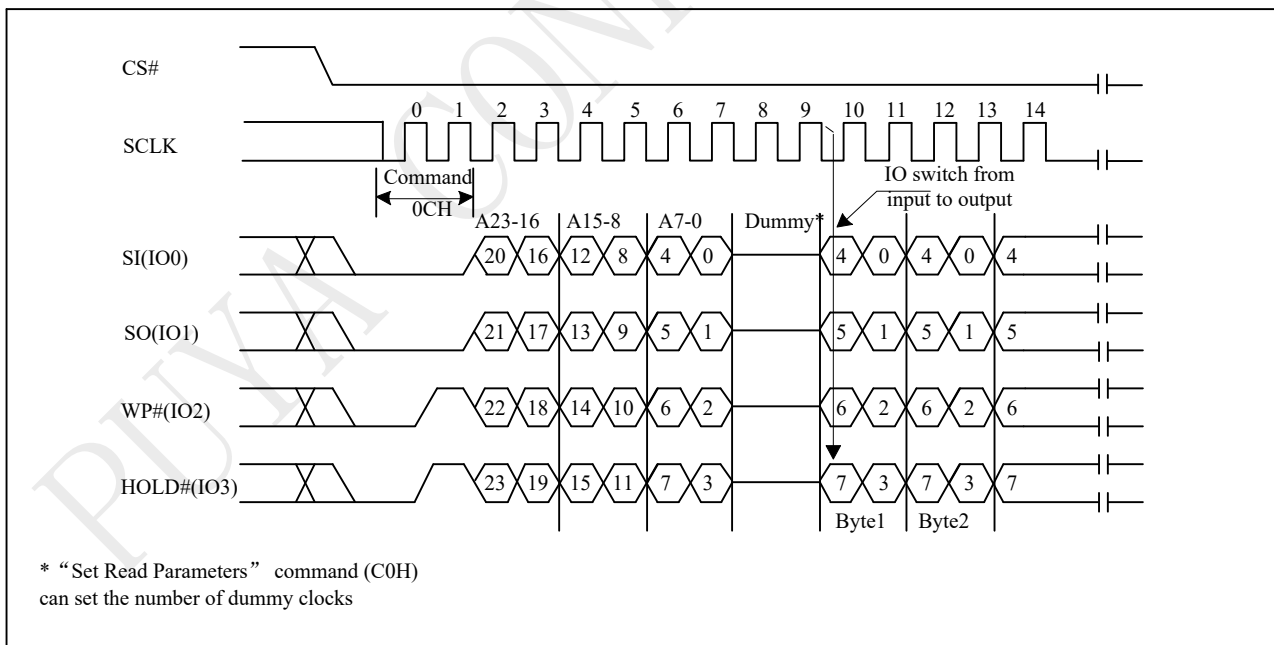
CS#

SCLK

0 1 2 3 4 5 6 7 8 9 10 11 12 13 14

Command

0CH

IO switch from input to output

A23-16 A15-8 A7-0 Dummy*

SI(IO0) 20 16 12 8 4 0 4 0 4 0 4

SO(IO1) 21 17 13 9 5 1 5 1 5 1 5

WP#(IO2) 22 18 14 10 6 2 6 2 6 2 6

HOLD#(IO3) 23 19 15 11 7 3 7 3 7 3 7

Byte1 Byte2

* "Set Read Parameters" command (C0H) can set the number of dummy clocks